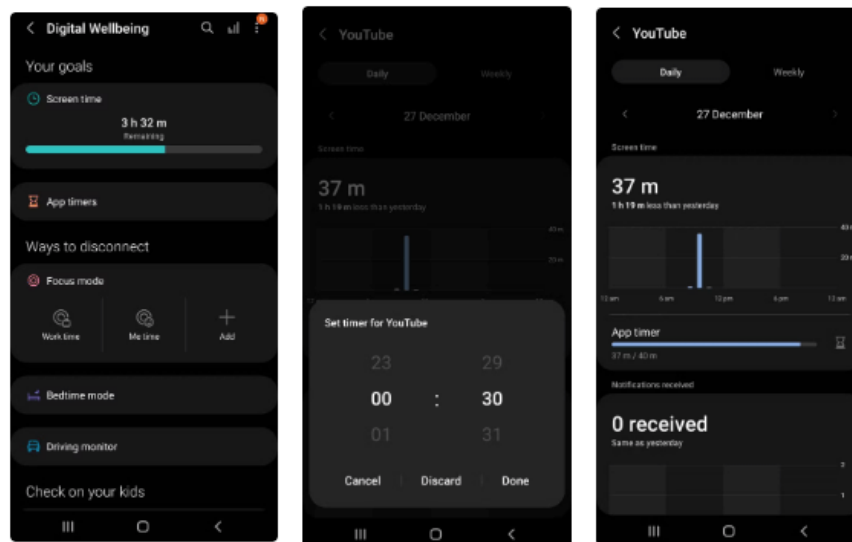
Digital Wellbeing

Your goals

Screen time

3 h 32 m
Remaining

App timers

Ways to disconnect

Focus mode

Work time

Me time

Add

Bedtime mode

Driving monitor

Check on your kids

YouTube

Daily

Weekly

27 December

Screen time

37 m

1 h 19 m less than yesterday

40 m

20 m

Set timer for YouTube

23

29

00

:

30

01

31

Cancel

Discard

Done

YouTube

Daily

Weekly

27 December

Screen time

37 m

1 h 19 m less than yesterday

40 m

20 m

12 am

6 am

12 pm

6 pm

12 am

App timer

37 m / 40 m

Notifications received

0 received

Same as yesterday

2

1